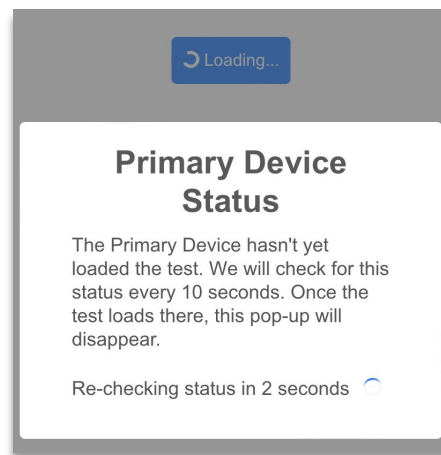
Loading...

Primary Device Status

The Primary Device hasn't yet loaded the test. We will check for this status every 10 seconds. Once the test loads there, this pop-up will disappear.

Re-checking status in 2 seconds